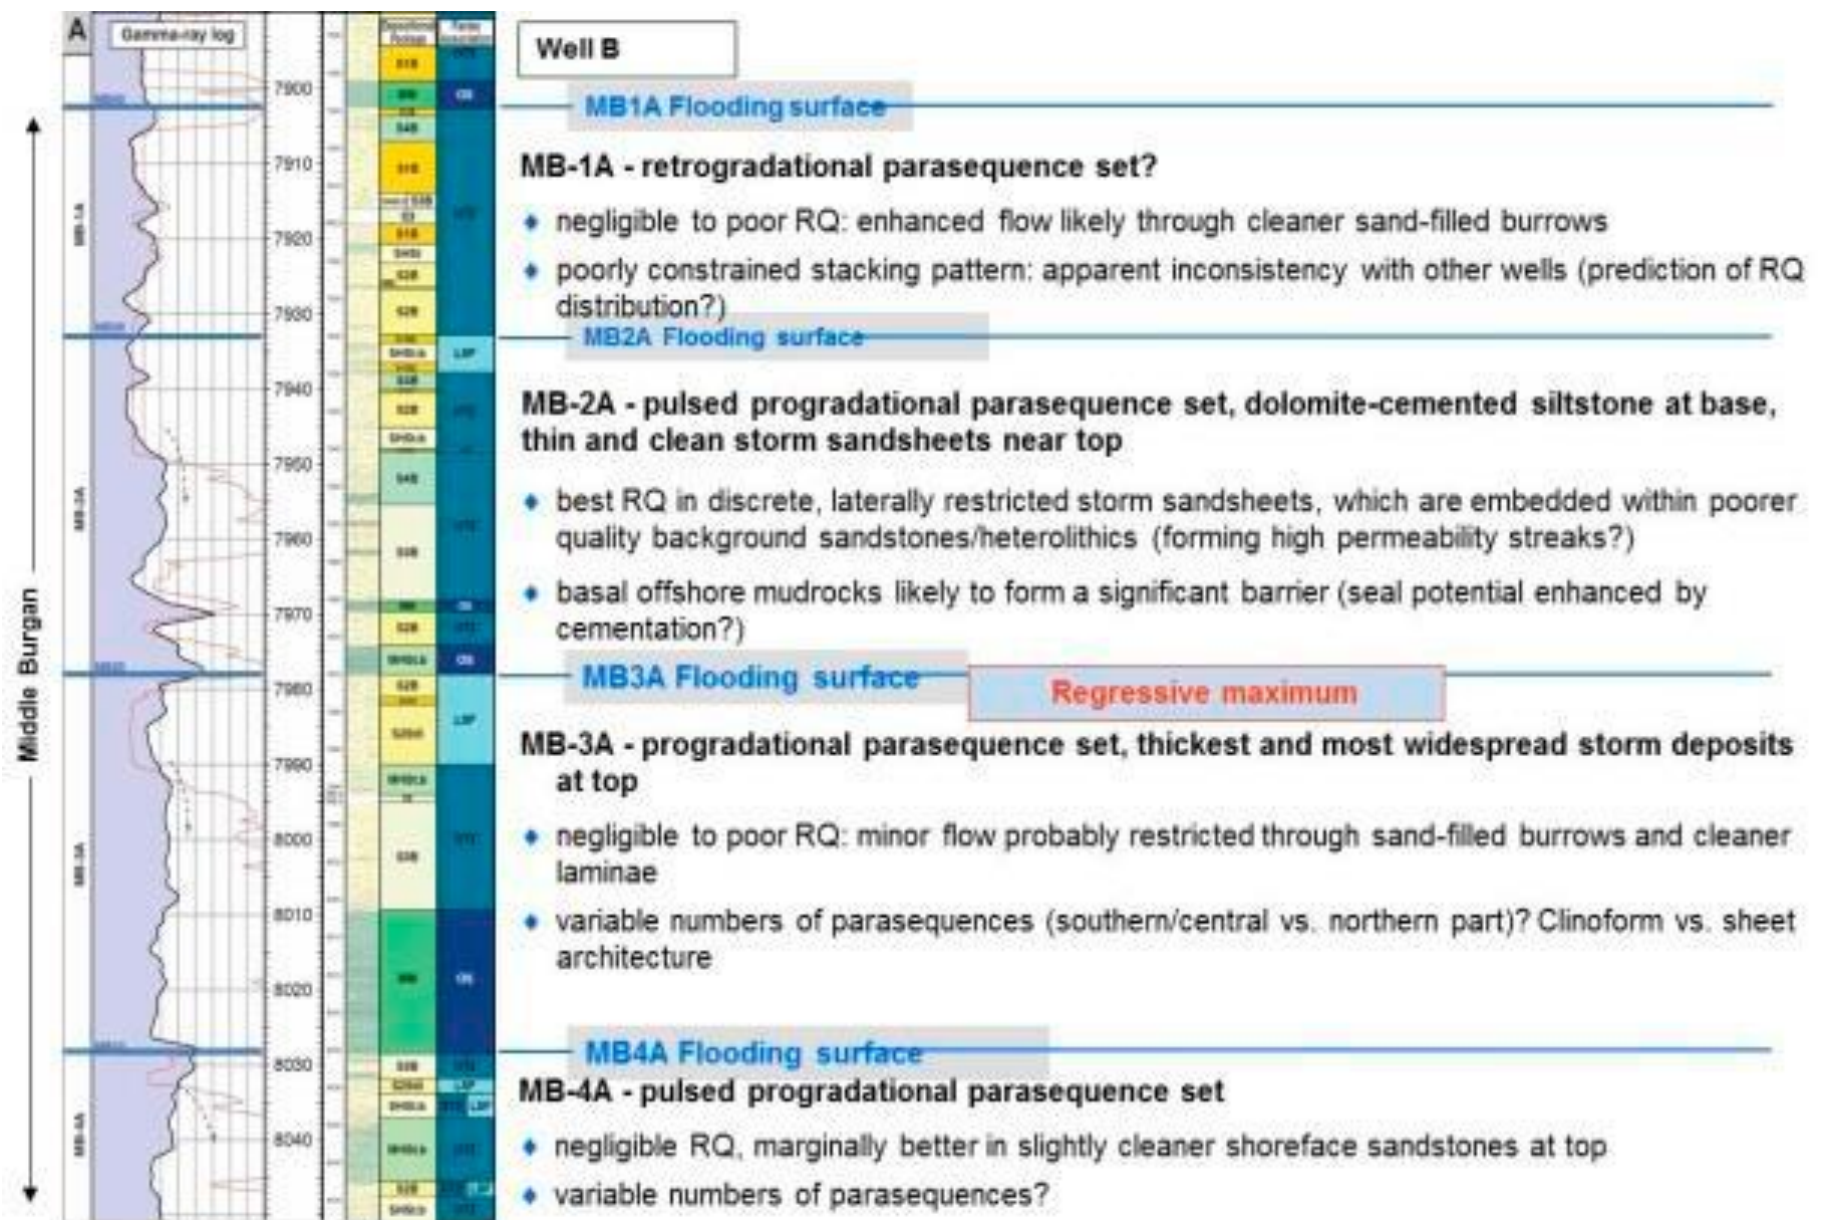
A Gamma-ray log

Middle Burgan

MB-1A MB-2A MB-3A MB-4A

7900 7910 7920 7930 7940 7950 7960 7970 7980 7990 8000 8010 8020 8030 8040

Well B

MB1A Flooding surface

MB-1A - retrogradational parasequence set?

♦ negligible to poor RQ: enhanced flow likely through cleaner sand-filled burrows

♦ poorly constrained stacking pattern: apparent inconsistency with other wells (prediction of RQ distribution?)

MB2A Flooding surface

MB-2A - pulsed progradational parasequence set, dolomite-cemented siltstone at base, thin and clean storm sandsheets near top

♦ best RQ in discrete, laterally restricted storm sandsheets, which are embedded within poorer quality background sandstones/heterolithics (forming high permeability streaks?)

♦ basal offshore mudrocks likely to form a significant barrier (seal potential enhanced by cementation?)

MB3A Flooding surface

Regressive maximum

MB-3A - progradational parasequence set, thickest and most widespread storm deposits at top

♦ negligible to poor RQ: minor flow probably restricted through sand-filled burrows and cleaner laminae

♦ variable numbers of parasequences (southern/central vs. northern part)? Clinoform vs. sheet architecture

MB4A Flooding surface

MB-4A - pulsed progradational parasequence set

♦ negligible RQ, marginally better in slightly cleaner shoreface sandstones at top

♦ variable numbers of parasequences?